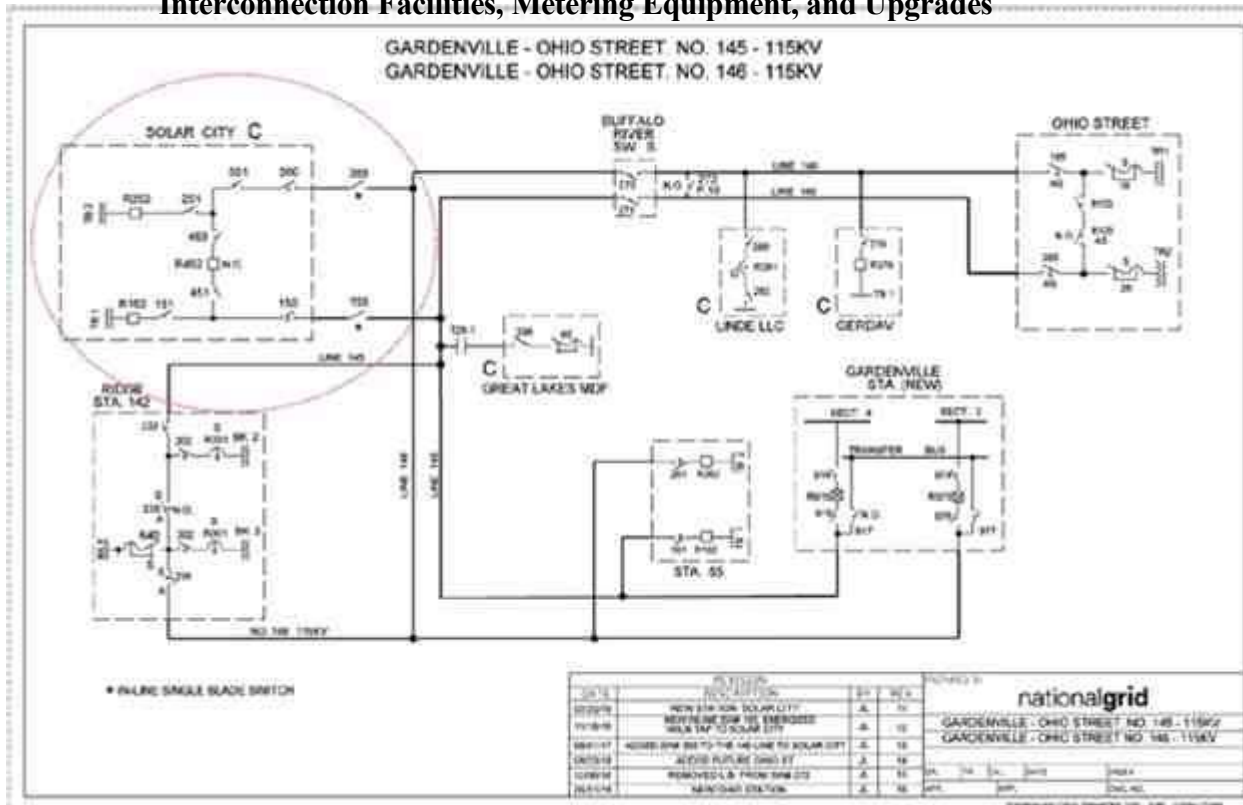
Interconnection Facilities, Metering Equipment, and Upgrades

GARDENVILLE - OHIO STREET NO. 145 - 115KV
GARDENVILLE - OHIO STREET NO. 146 - 115KV

SOLAR CITY C

R252 251 301 300 369 453 R452 N.C. 451 R152 151 150 153

BUFFALO RIVER SW. S.

271 N.O. 272 LINE 146 LINE 145

OHIO STREET

LINDE LLC

GERDAV

728-1 GREAT LAKES MDF

LINE 145

RIDGE STA. 142

LINE 146

LINE 145

GARDENVILLE STA. (NEW)

SECT. 4 SECT. 1 TRANSFER BUS

STA. 55

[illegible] 115KV

• IN-LINE SINGLE BLADE SWITCH

| DATE | DESCRIPTION | BY | REV. |
|---|---|---|---|
| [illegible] | NEW STATION: SOLAR CITY | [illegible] | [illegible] |
| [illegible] | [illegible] | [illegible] | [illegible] |
| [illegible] | ADDED SW 369 TO THE 145 LINE TO SOLAR CITY | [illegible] | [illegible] |
| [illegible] | ADDED FUTURE OHIO ST | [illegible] | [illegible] |
| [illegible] | REMOVED L.B. FROM SW 272 | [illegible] | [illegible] |
| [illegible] | NEW OHIO STATION | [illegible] | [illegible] |

nationalgrid
GARDENVILLE - OHIO STREET NO. 145 - 115KV
GARDENVILLE - OHIO STREET NO. 146 - 115KV